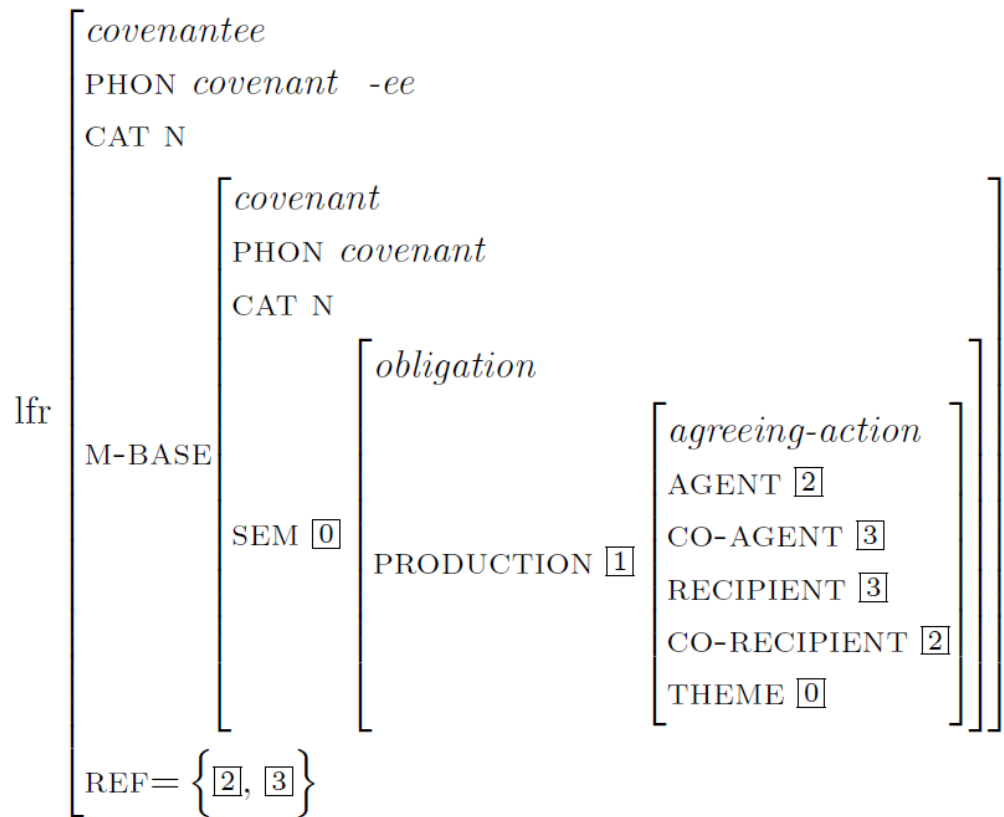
lfr
covenantee
PHON covenant -ee
CAT N
M-BASE
covenant
PHON covenant
CAT N
SEM $\boxed{0}$
obligation
PRODUCTION $\boxed{1}$
agreeing-action
AGENT $\boxed{2}$
CO-AGENT $\boxed{3}$
RECIPIENT $\boxed{3}$
CO-RECIPIENT $\boxed{2}$
THEME $\boxed{0}$
REF= $\left\{\boxed{2}, \boxed{3}\right\}$